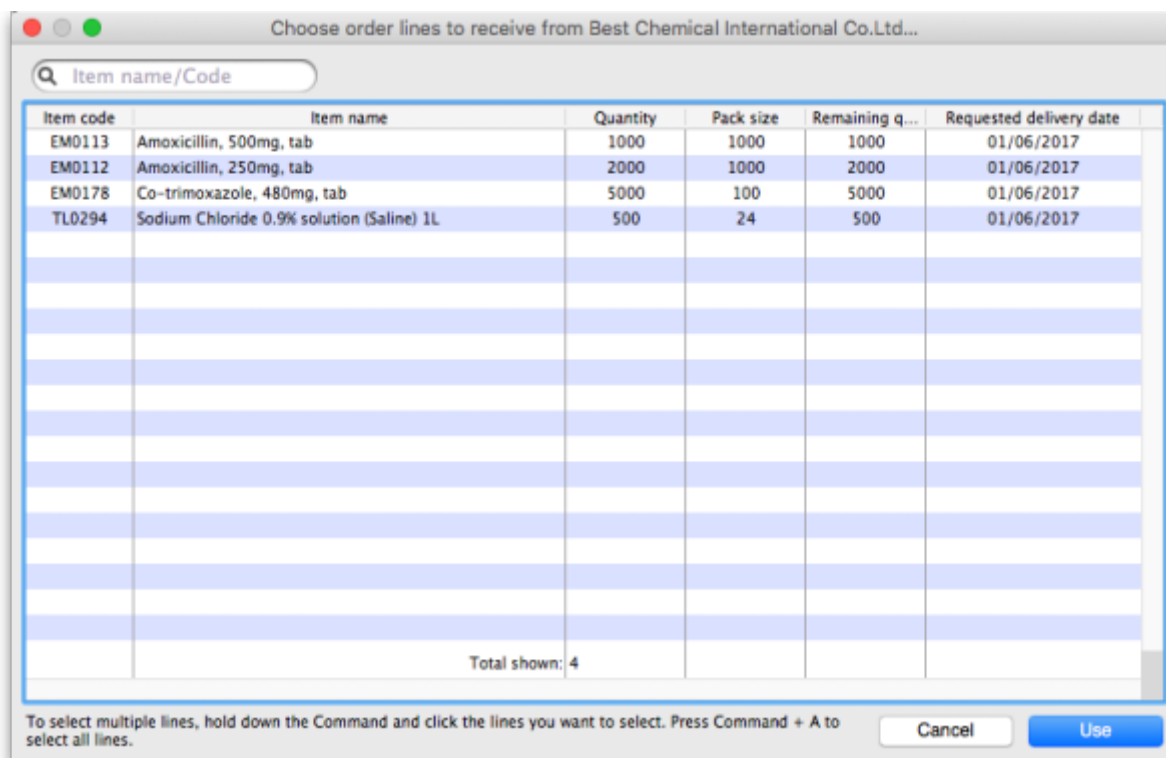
Choose order lines to receive from Best Chemical International Co.Ltd...

Item name/Code

| Item code | Item name | Quantity | Pack size | Remaining q... | Requested delivery date |
|---|---|---|---|---|---|
| EM0113 | Amoxicillin, 500mg, tab | 1000 | 1000 | 1000 | 01/06/2017 |
| EM0112 | Amoxicillin, 250mg, tab | 2000 | 1000 | 2000 | 01/06/2017 |
| EM0178 | Co-trimoxazole, 480mg, tab | 5000 | 100 | 5000 | 01/06/2017 |
| TL0294 | Sodium Chloride 0.9% solution (Saline) 1L | 500 | 24 | 500 | 01/06/2017 |
| | Total shown: | 4 | | | |

To select multiple lines, hold down the Command and click the lines you want to select. Press Command + A to select all lines.

Cancel

Use